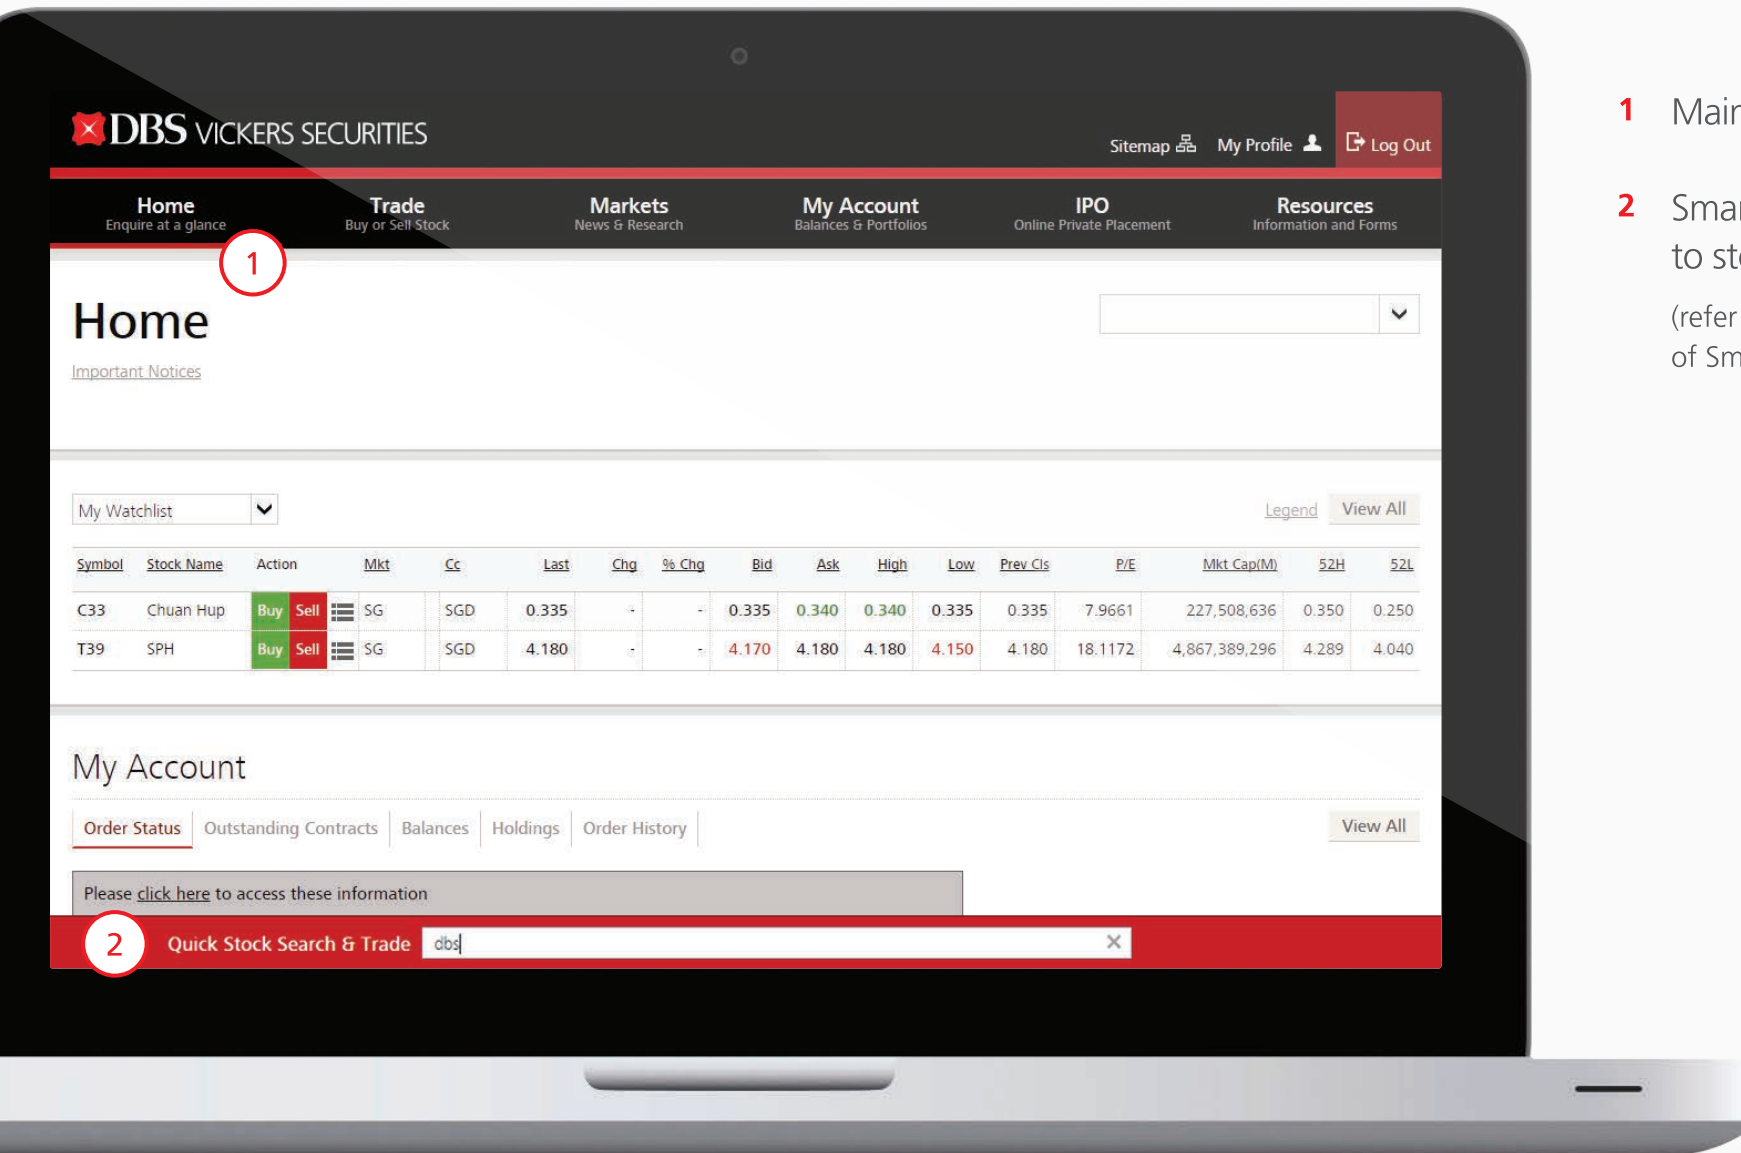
DBS VICKERS SECURITIES

Sitemap My Profile Log Out

Home
Enquire at a glance

Trade
Buy or Sell Stock

Markets
News & Research

My Account
Balances & Portfolios

IPO
Online Private Placement

Resources
Information and Forms

1

Home

Important Notices

My Watchlist

Legend View All

| Symbol | Stock Name | Action | Mkt | Cc | Last | Chg | % Chg | Bid | Ask | High | Low | Prev Cls | P/E | Mkt Cap(M) | 52H | 52L |
|---|---|---|---|---|---|---|---|---|---|---|---|---|---|---|---|---|
| C33 | Chuan Hup | Buy Sell | SG | SGD | 0.335 | - | - | 0.335 | 0.340 | 0.340 | 0.335 | 0.335 | 7.9661 | 227,508,636 | 0.350 | 0.250 |
| T39 | SPH | Buy Sell | SG | SGD | 4.180 | - | - | 4.170 | 4.180 | 4.180 | 4.150 | 4.180 | 18.1172 | 4,867,389,296 | 4.289 | 4.040 |

My Account

Order Status Outstanding Contracts Balances Holdings Order History

View All

Please click here to access these information

2 Quick Stock Search & Trade dbs

1 Mair

2 Smar
to st

(refer
of Sm